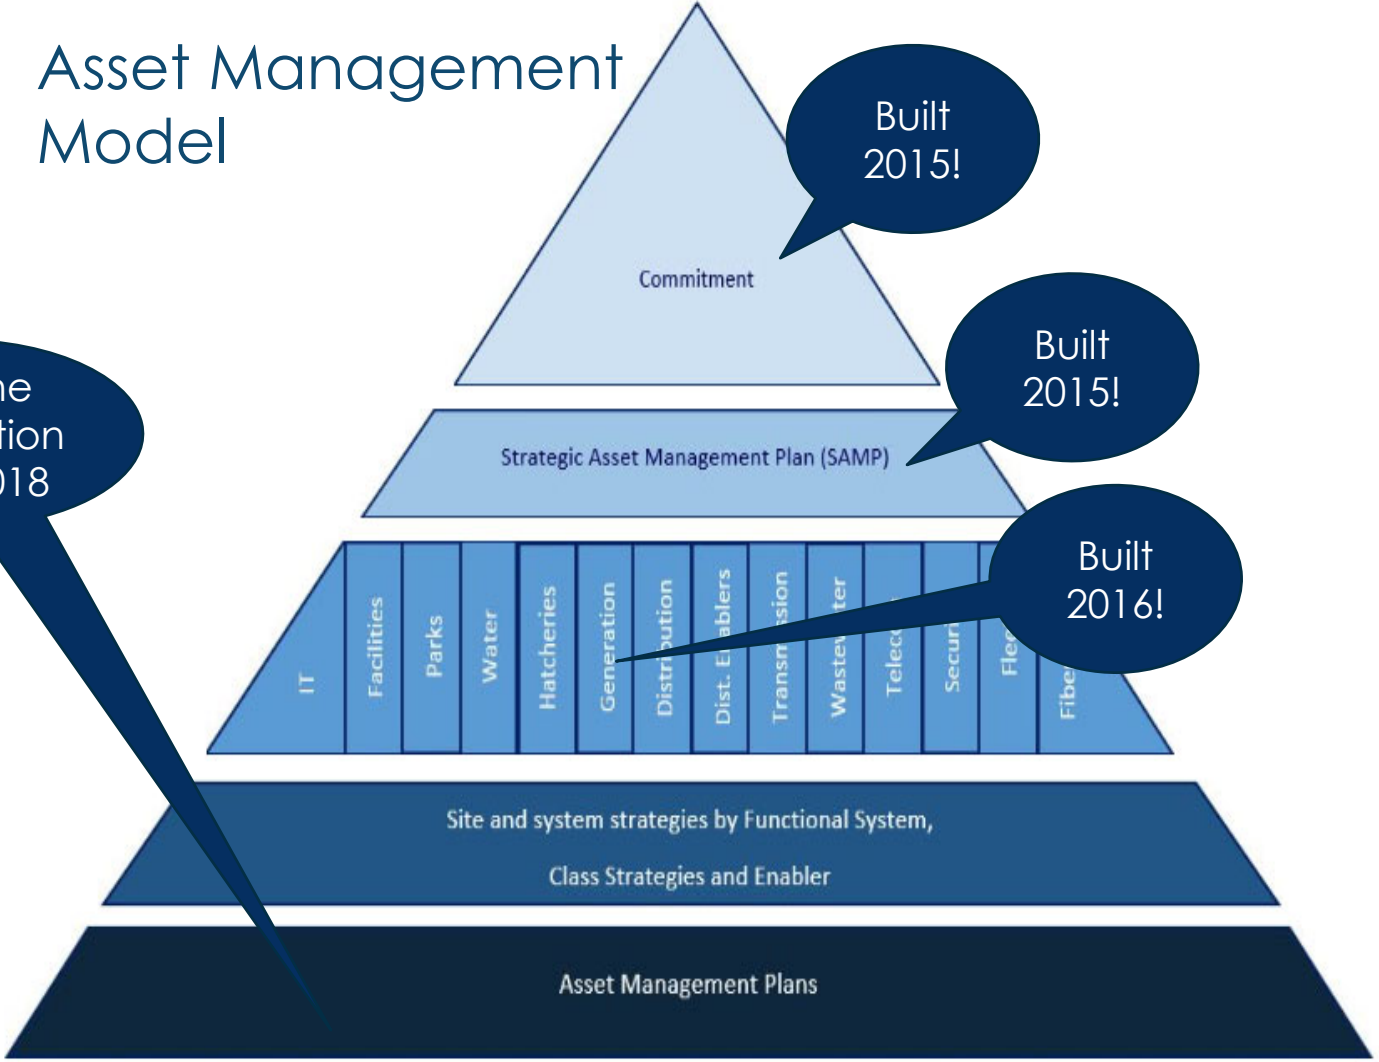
Asset Management Model

Built 2015!

Commitment

Built 2015!

Strategic Asset Management Plan (SAMP)

ne
tion
18

Built 2016!

IT

Facilities

Parks

Water

Hatcheries

Generation

Distri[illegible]ution

Dist. E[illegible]ablers

Transm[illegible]ssion

Waste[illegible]ter

Telec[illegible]

Secur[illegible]

Fle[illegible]

Fibe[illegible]

Site and system strategies by Functional System, Class Strategies and Enabler

Asset Management Plans